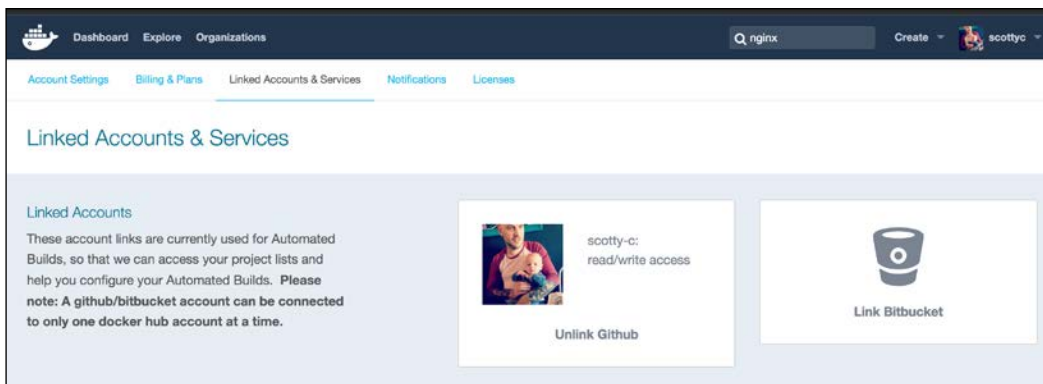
Dashboard Explore Organizations

nginx

Create

scottyc

Account Settings Billing & Plans Linked Accounts & Services Notifications Licenses

Linked Accounts & Services

Linked Accounts

These account links are currently used for Automated Builds, so that we can access your project lists and help you configure your Automated Builds. **Please note: A github/bitbucket account can be connected to only one docker hub account at a time.**

scotty-c:
read/write access

Unlink Github

Link Bitbucket